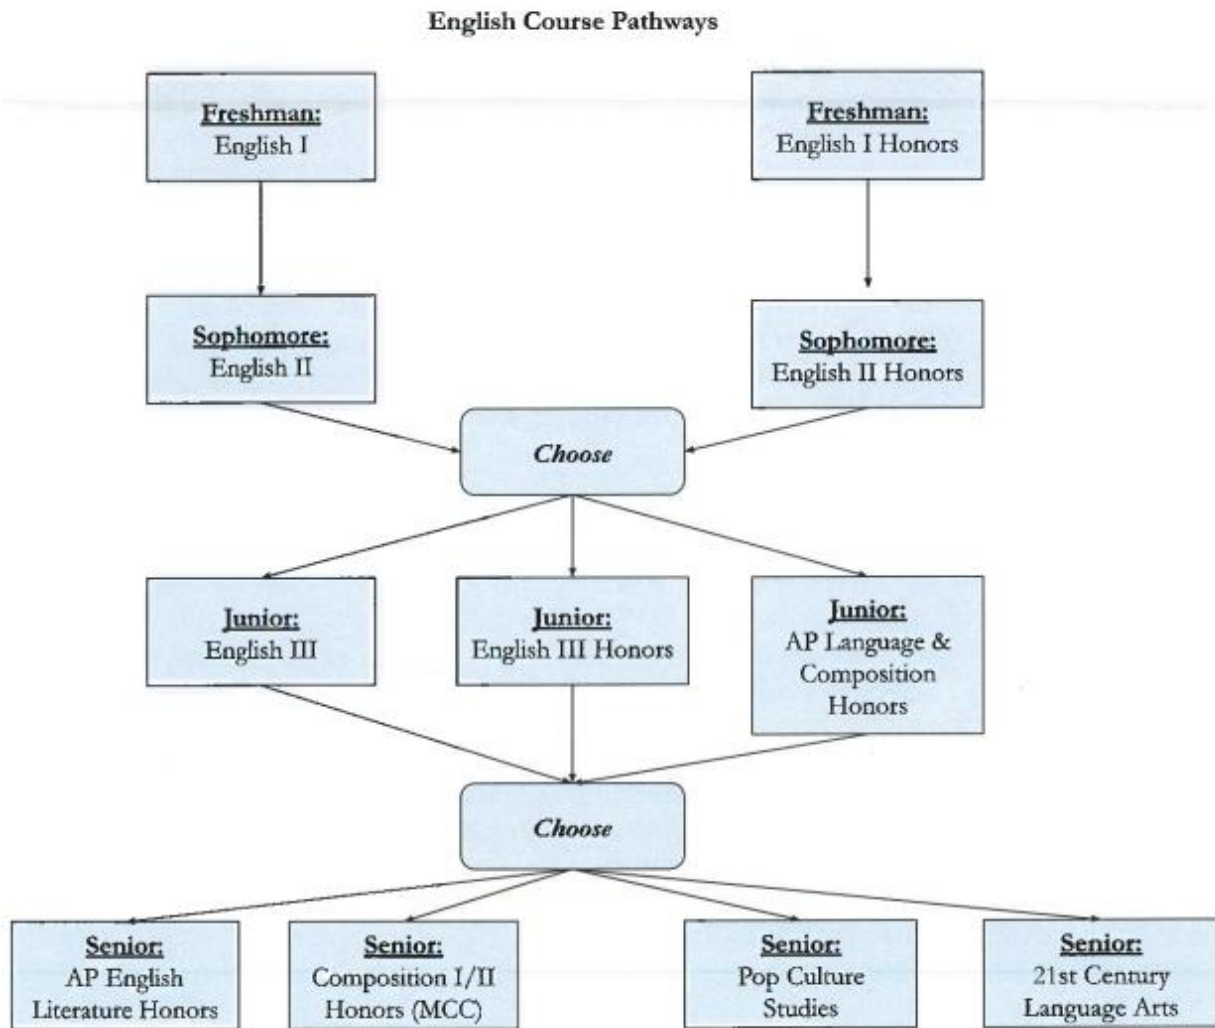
English Course Pathways

Freshman:
English I

Freshman:
English I Honors

Sophomore:
English II

Sophomore:
English II Honors

Choose

Junior:
English III

Junior:
English III Honors

Junior:
AP Language & Composition Honors

Choose

Senior:
AP English Literature Honors

Senior:
Composition I/II Honors (MCC)

Senior:
Pop Culture Studies

Senior:
21st Century Language Arts